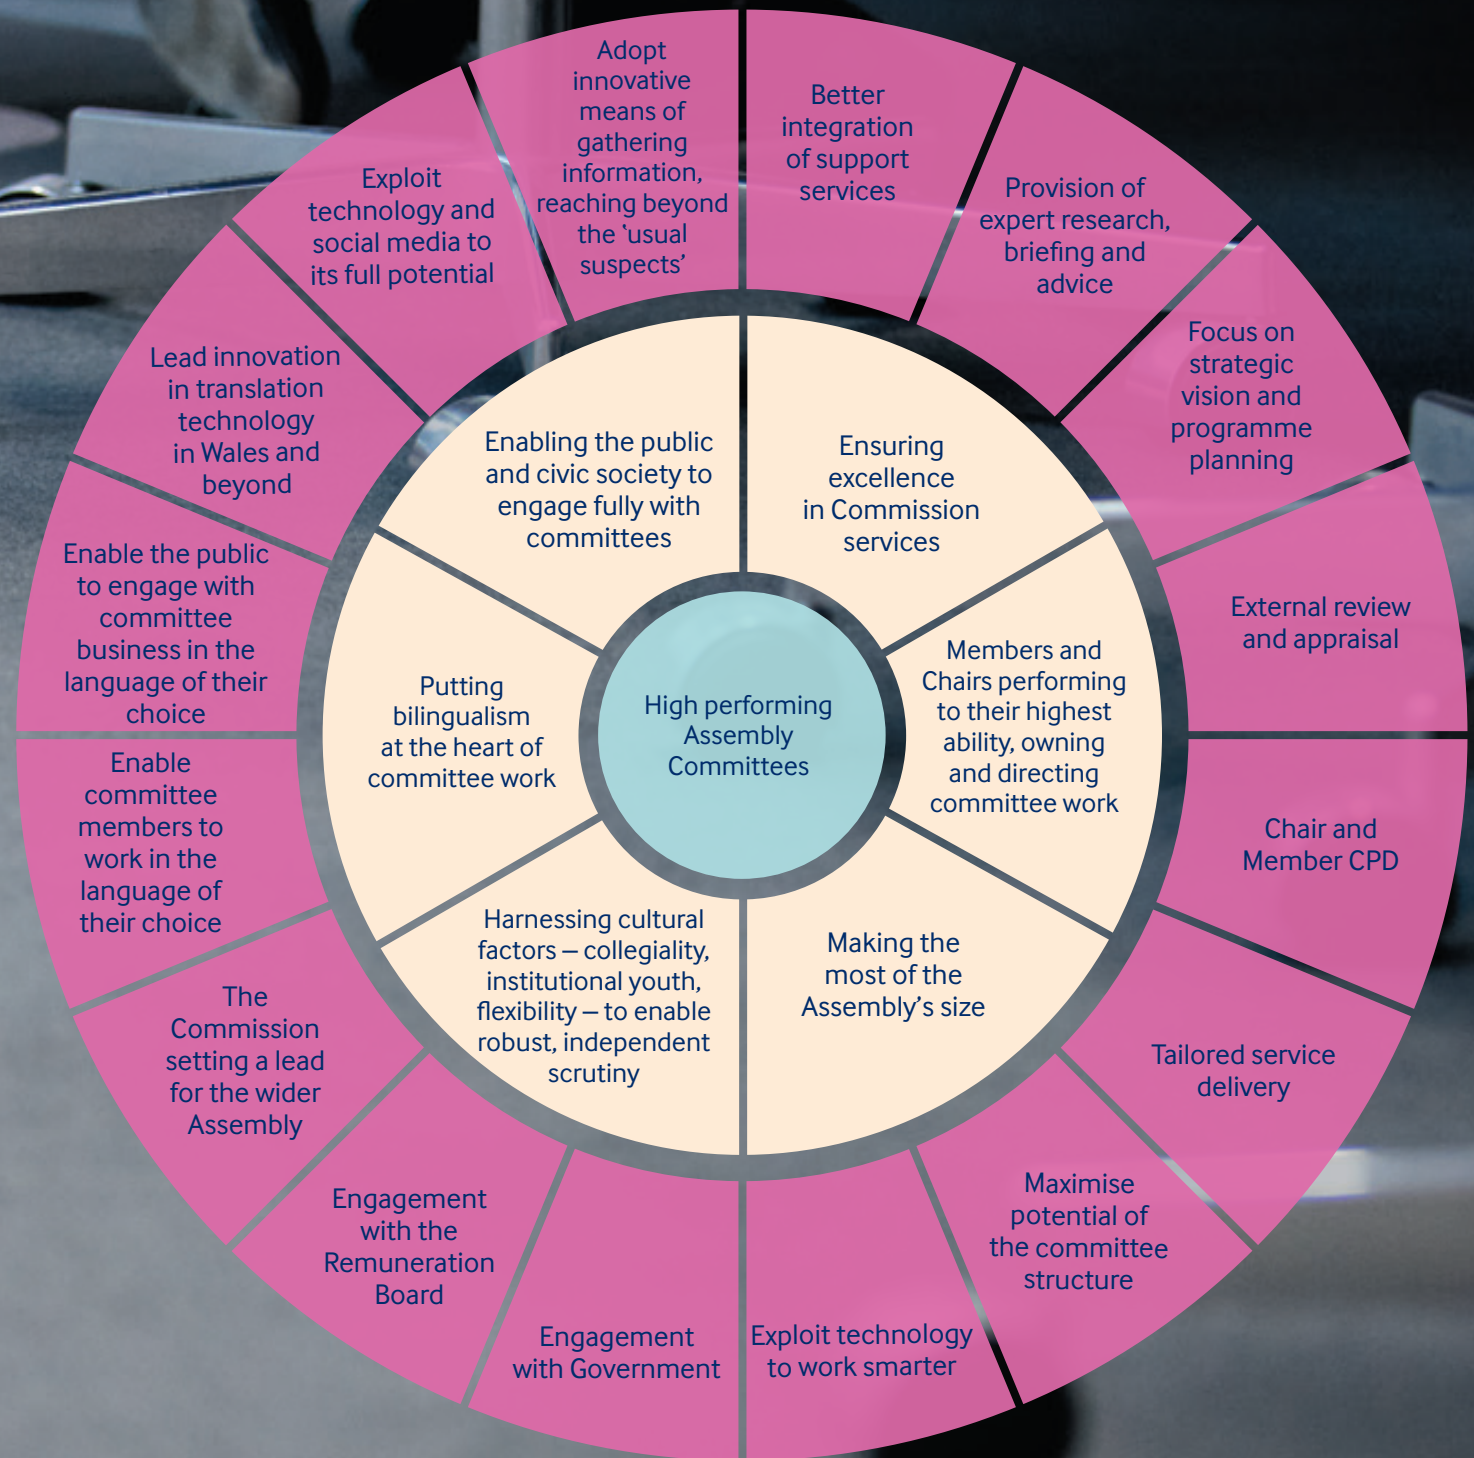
High performing Assembly Committees

Enabling the public and civic society to engage fully with committees

Ensuring excellence in Commission services

Members and Chairs performing to their highest ability, owning and directing committee work

Making the most of the Assembly's size

Harnessing cultural factors – collegiality, institutional youth, flexibility – to enable robust, independent scrutiny

Putting bilingualism at the heart of committee work

Adopt innovative means of gathering information, reaching beyond the 'usual suspects'

Better integration of support services

Provision of expert research, briefing and advice

Focus on strategic vision and programme planning

External review and appraisal

Chair and Member CPD

Tailored service delivery

Maximise potential of the committee structure

Exploit technology to work smarter

Engagement with Government

Engagement with the Remuneration Board

The Commission setting a lead for the wider Assembly

Enable committee members to work in the language of their choice

Enable the public to engage with committee business in the language of their choice

Lead innovation in translation technology in Wales and beyond

Exploit technology and social media to its full potential